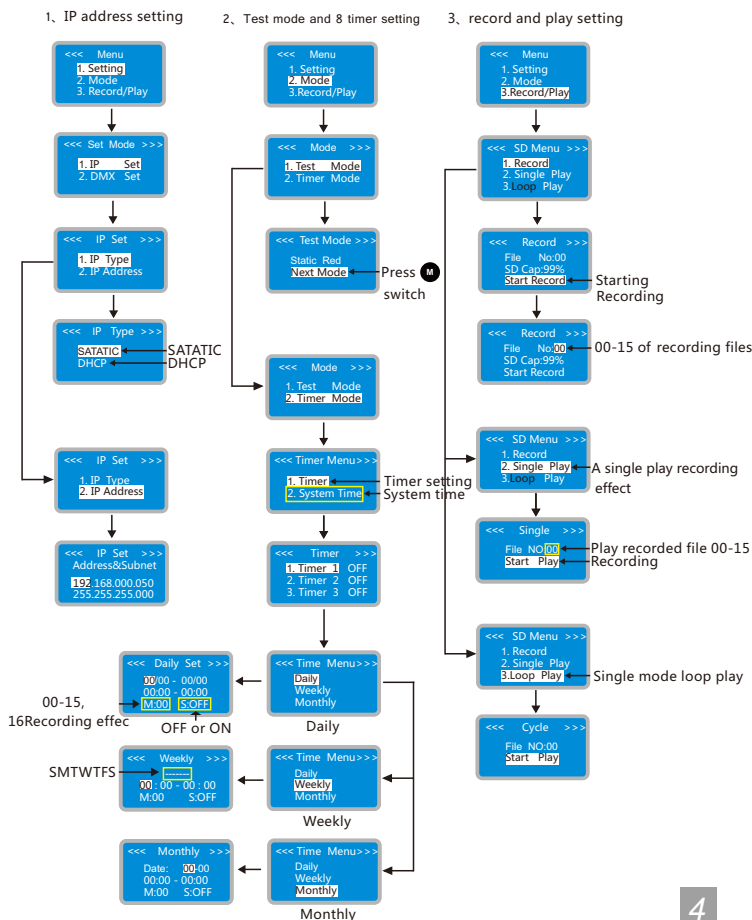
1、IP address setting

<<< Menu
1. Setting
2. Mode
3. Record/Play

<<< Set Mode >>>
1. IP Set
2. DMX Set

<<< IP Set >>>
1. IP Type
2. IP Address

<<< IP Type >>>
SATATIC
DHCP

SATATIC
DHCP

<<< IP Set >>>
1. IP Type
2. IP Address

<<< IP Set >>>
Address&Subnet
192.168.000.050
255.255.255.000

2、Test mode and 8 timer setting

<<< Menu
1. Setting
2. Mode
3.Record/Play

<<< Mode >>>
1. Test Mode
2. Timer Mode

<<< Test Mode >>>
Static Red
Next Mode

Press M switch

<<< Mode >>>
1. Test Mode
2. Timer Mode

<<< Timer Menu>>>
1. Timer
2. System Time

Timer setting
System time

<<< Timer >>>
1. Timer 1 OFF
1. Timer 2 OFF
3. Timer 3 OFF

<<< Time Menu>>>
Daily
Weekly
Monthly

Daily

<<< Daily Set >>>
00/00 - 00/00
00:00 - 00:00
M:00 S:OFF

00-15,
16Recording effec

OFF or ON

<<< Time Menu>>>
Daily
Weekly
Monthly

Weekly

<<< Weekly >>>
-------
00 : 00 - 00 : 00
M:00 S:OFF

SMTWTFS

<<< Time Menu>>>
Daily
Weekly
Monthly

Monthly

<<< Monthly >>>
Date: 00:00
00:00 - 00:00
M:00 S:OFF

3、record and play setting

<<< Menu
1. Setting
2. Mode
3.Record/Play

<<< SD Menu >>>
1. Record
2. Single Play
3.Loop Play

<<< Record >>>
File No:00
SD Cap:99%
Start Record

Starting
Recording

<<< Record >>>
File No:00
SD Cap:99%
Start Record

00-15 of recording files

<<< SD Menu >>>
1. Record
2. Single Play
3.Loop Play

A single play recording effect

<<< Single >>>
File NO:00
Start Play

Play recorded file 00-15
Recording

<<< SD Menu >>>
1. Record
2. Single Play
3.Loop Play

Single mode loop play

<<< Cycle >>>
File NO:00
Start Play

4